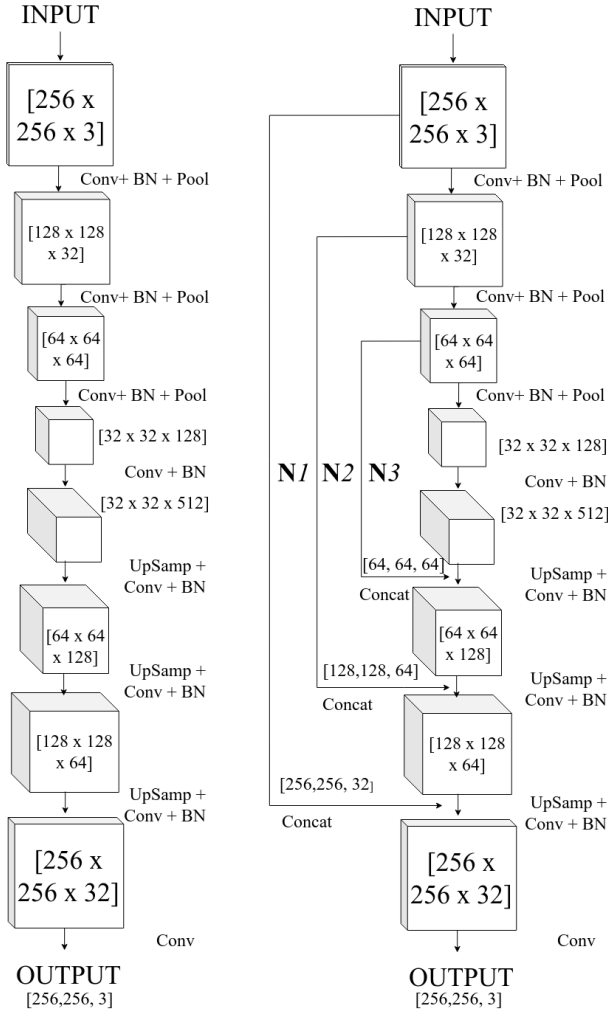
INPUT

[256 x 256 x 3]

Conv+ BN + Pool

[128 x 128 x 32]

Conv+ BN + Pool

[64 x 64 x 64]

Conv+ BN + Pool

[32 x 32 x 128]

Conv + BN

[32 x 32 x 512]

UpSamp + Conv + BN

[64 x 64 x 128]

UpSamp + Conv + BN

[128 x 128 x 64]

UpSamp + Conv + BN

[256 x 256 x 32]

Conv

OUTPUT
[256,256, 3]

INPUT

[256 x 256 x 3]

Conv+ BN + Pool

[128 x 128 x 32]

Conv+ BN + Pool

[64 x 64 x 64]

Conv+ BN + Pool

[32 x 32 x 128]

Conv + BN

N1 N2 N3

[32 x 32 x 512]

[64, 64, 64]

Concat

UpSamp + Conv + BN

[64 x 64 x 128]

[128,128, 64]

Concat

UpSamp + Conv + BN

[128 x 128 x 64]

[256,256, 32]

Concat

UpSamp + Conv + BN

[256 x 256 x 32]

Conv

OUTPUT
[256,256, 3]